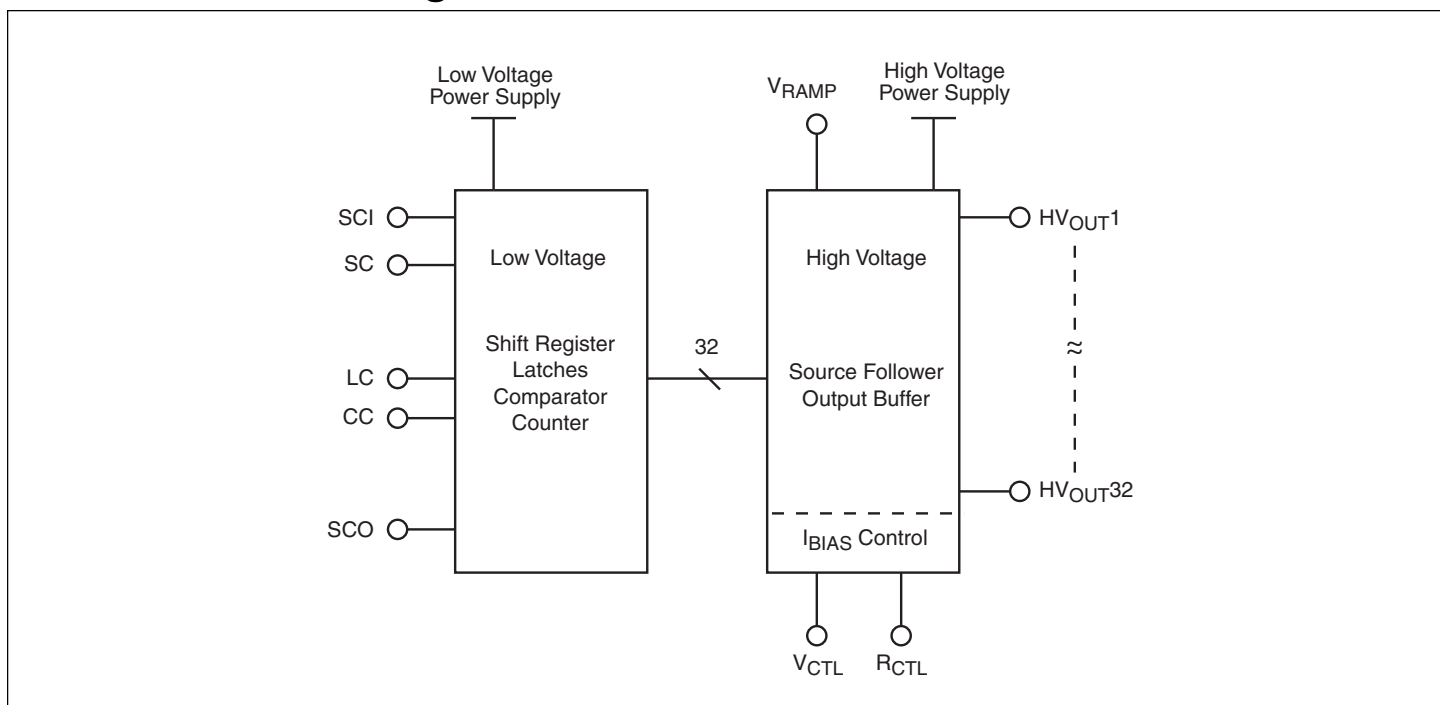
Low Voltage Power Supply

$V_{RAMP}$

High Voltage Power Supply

SCI

SC

LC

CC

SCO

Low Voltage

Shift Register Latches Comparator Counter

32

High Voltage

Source Follower Output Buffer

$I_{BIAS}$ Control

$HV_{OUT}1$

≈

$HV_{OUT}32$

$V_{CTL}$

$R_{CTL}$